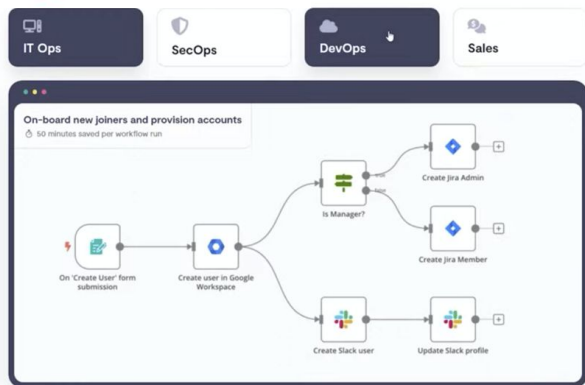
IT Ops

SecOps

DevOps

Sales

On-board new joiners and provision accounts

50 minutes saved per workflow run

On 'Create User' form submission

Create user in Google Workspace

Is Manager?

true

false

Create Jira Admin

Create Jira Member

Create Slack user

Update Slack profile